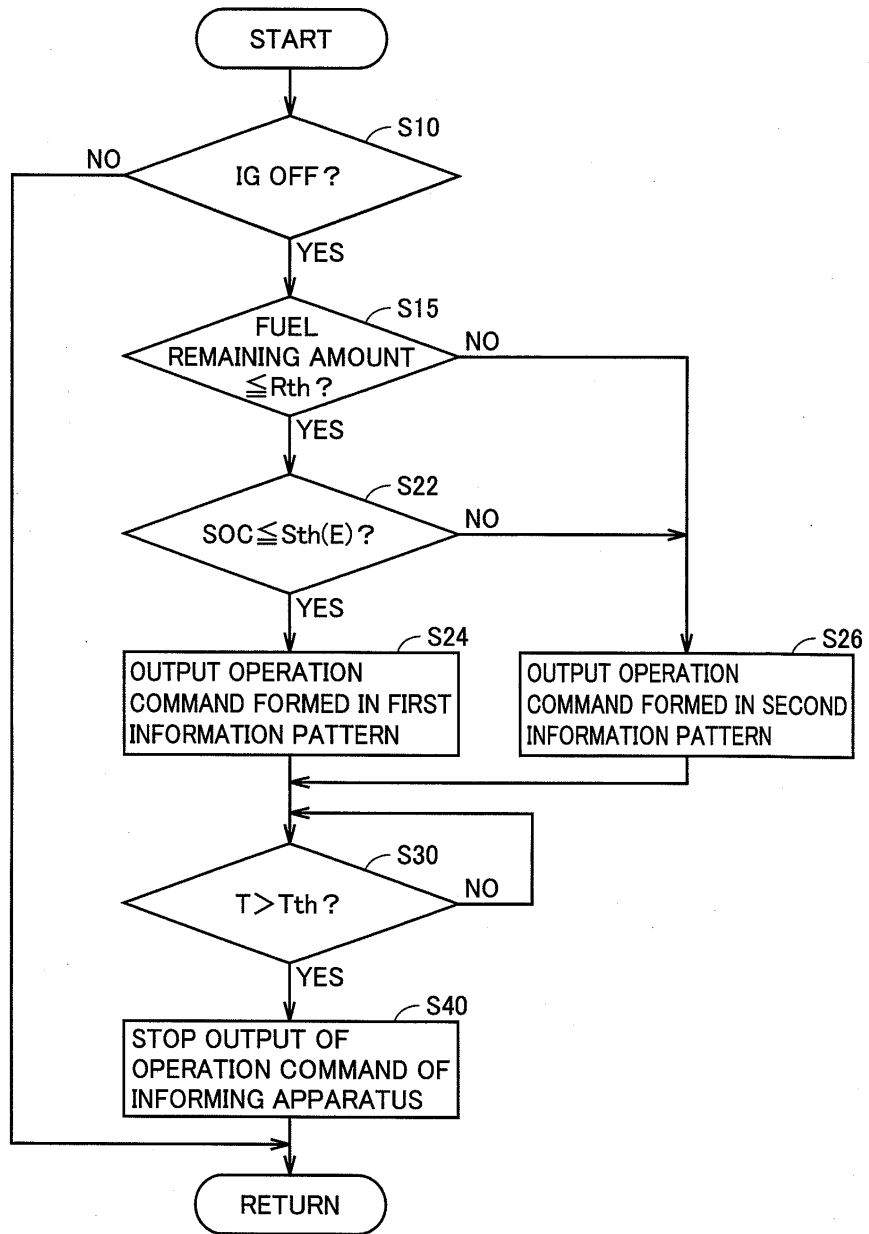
START

S10

NO

IG OFF ?

YES

S15

FUEL REMAINING AMOUNT $\leqq$Rth ?

NO

YES

S22

SOC$\leqq$Sth(E) ?

NO

YES

S24

OUTPUT OPERATION COMMAND FORMED IN FIRST INFORMATION PATTERN

S26

OUTPUT OPERATION COMMAND FORMED IN SECOND INFORMATION PATTERN

S30

T$>$Tth ?

NO

YES

S40

STOP OUTPUT OF OPERATION COMMAND OF INFORMING APPARATUS

RETURN